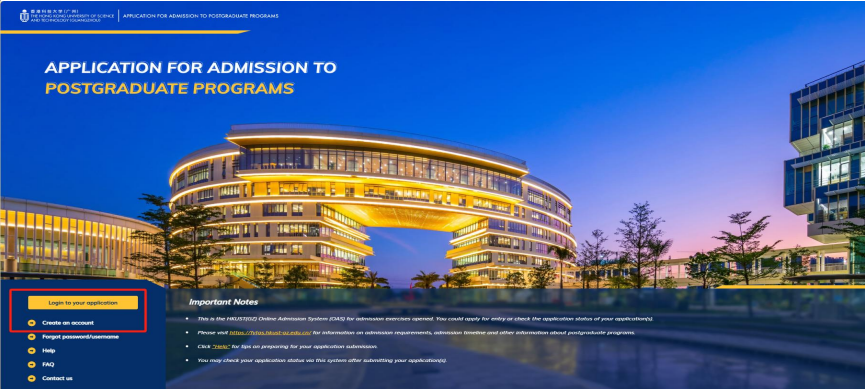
香港科技大學(廣州) THE HONG KONG UNIVERSITY OF SCIENCE AND TECHNOLOGY (GUANGZHOU) | APPLICATION FOR ADMISSION TO POSTGRADUATE PROGRAMS

APPLICATION FOR ADMISSION TO
POSTGRADUATE PROGRAMS

Login to your application

Create an account

Forgot password/username

Help

FAQ

Contact us

Important Notes

This is the HKUST(GZ) Online Admission System (OAS) for admission exercises opened. You could apply for entry or check the application status of your application(s).

Please visit https://fytgs.hkust-gz.edu.cn/ for information on admission requirements, admission timeline and other information about postgraduate programs.

Click "Help" for tips on preparing for your application submission.

You may check your application status via this system after submitting your application(s).